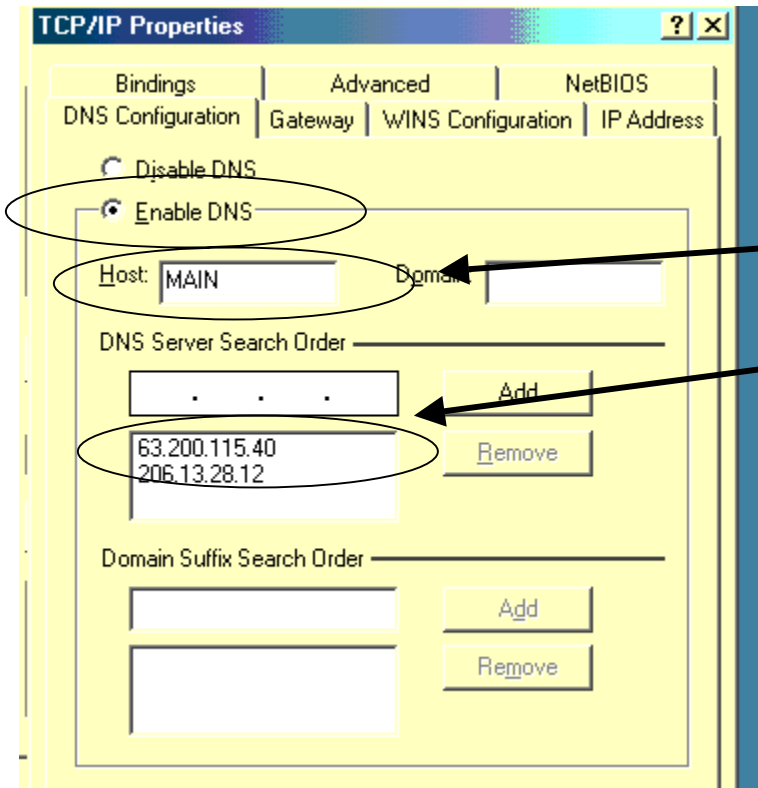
TCP/IP Properties

?

X

Bindings

Advanced

NetBIOS

DNS Configuration

Gateway

WINS Configuration

IP Address

Disable DNS

Enable DNS

Host: MAIN

Doma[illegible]

DNS Server Search Order

. . .

Add

63.200.115.40
206.13.28.12

Remove

Domain Suffix Search Order

Add

Remove